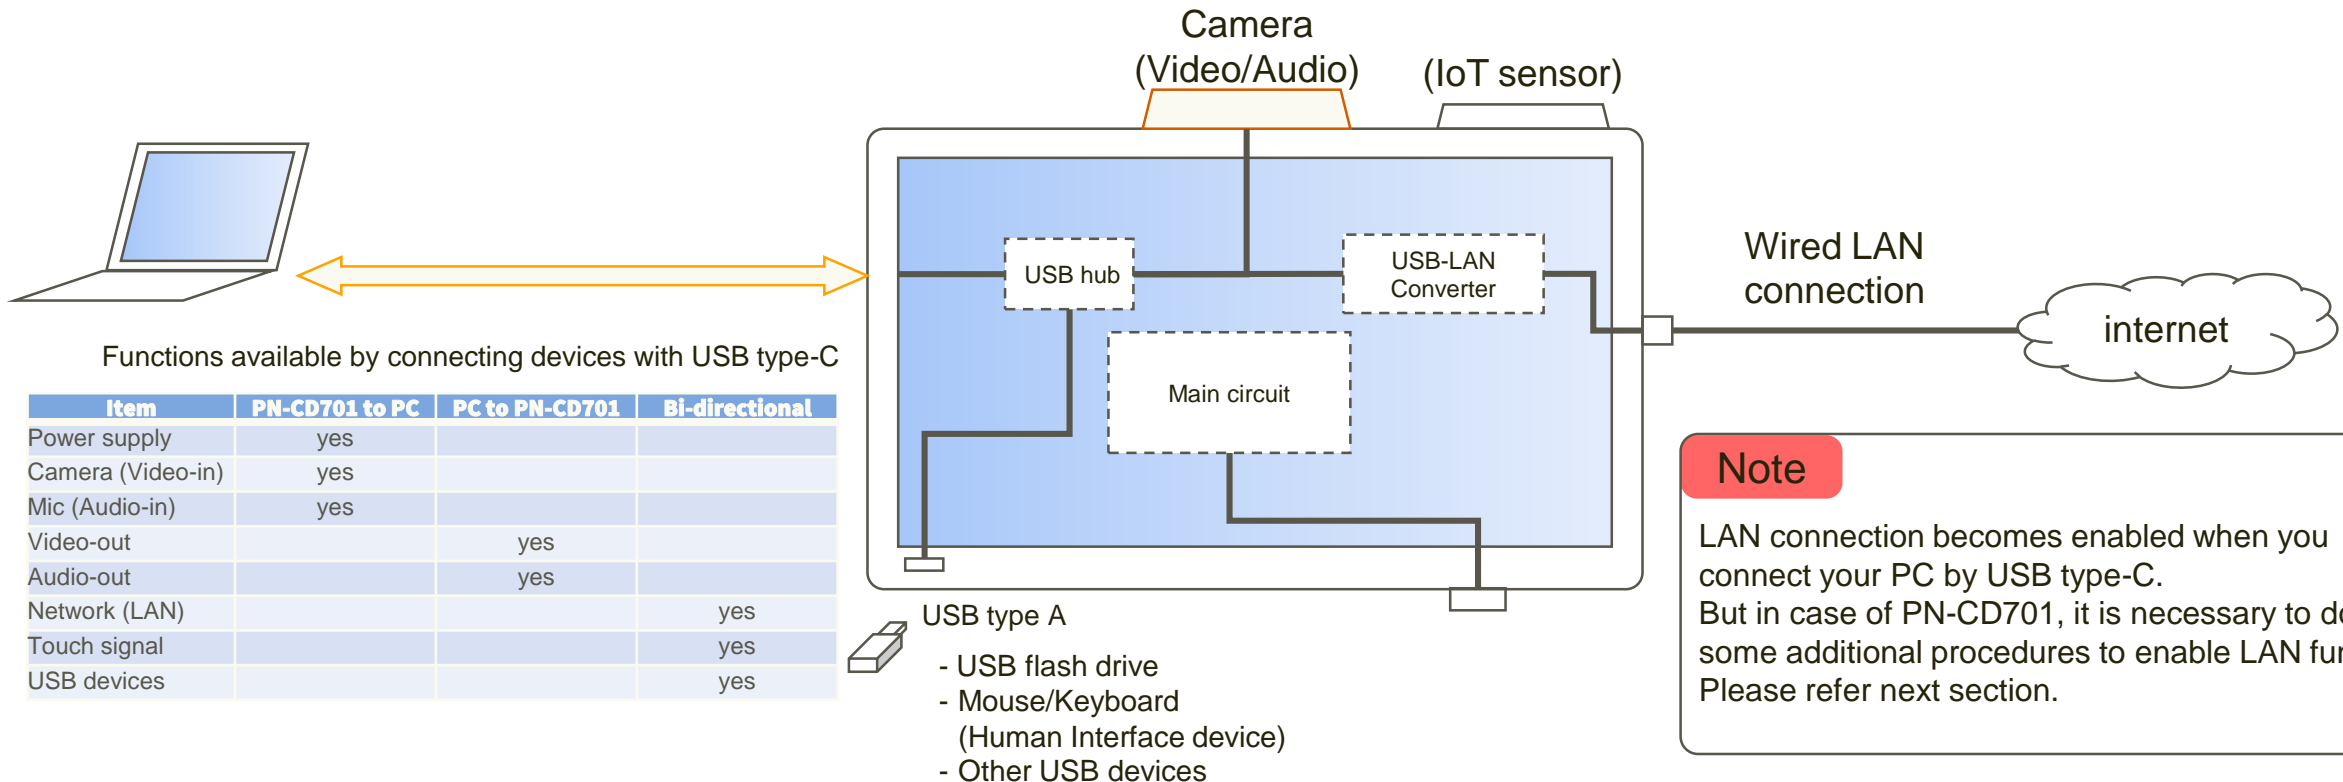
Camera
(Video/Audio)

(IoT sensor)

Wired LAN
connection

internet

USB hub

USB-LAN
Converter

Main circuit

Functions available by connecting devices with USB type-C

| Item | PN-CD701 to PC | PC to PN-CD701 | Bi-directional |
|---|---|---|---|
| Power supply | yes | | |
| Camera (Video-in) | yes | | |
| Mic (Audio-in) | yes | | |
| Video-out | | yes | |
| Audio-out | | yes | |
| Network (LAN) | | | yes |
| Touch signal | | | yes |
| USB devices | | | yes |

USB type A

- USB flash drive
- Mouse/Keyboard
(Human Interface device)
- Other USB devices

Note

LAN connection becomes enabled when you connect your PC by USB type-C.
But in case of PN-CD701, it is necessary to d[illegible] some additional procedures to enable LAN fu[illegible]
Please refer next section.